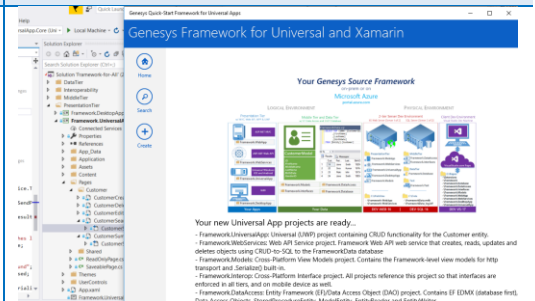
Genesys Quick-Start Framework for Universal Apps

Help

Local Machine

Solution Explorer

Search Solution Explorer (Ctrl+;)

Solution 'Framework-for-All'

DataTier

Interoperability

MiddleTier

PresentationTier

Framework.DesktopApp

Framework.Universal

Connected Services

Properties

References

App_Data

Application

Assets

Content

Pages

Customer

Shared

ReadOnlyPage.cs

SaveablePage.cs

Themes

UserControls

Genesys Framework for Universal and Xamarin

Home

Search

Create

Your Genesys Source Framework

Microsoft Azure

Your new Universal App projects are ready...

- Framework.UniversalApp: Universal (UWP) project containing CRUD functionality for the Customer entity.

- Framework.WebServices: Web API Service project. Framework Web API web service that creates, reads, updates and deletes objects using CRUD-to-SQL to the FrameworkData database

- Framework.Models: Cross-Platform View Models project. Contains the Framework-level view models for http transport and .Serialize() built-in.

- Framework.Interop: Cross-Platform Interface project. All projects reference this project so that interfaces are enforced in all tiers, and on mobile device as well.

- Framework.DataAccess: Entity Framework (EF)/Data Access Object (DAO) project. Contains EF EDMX (database first), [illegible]